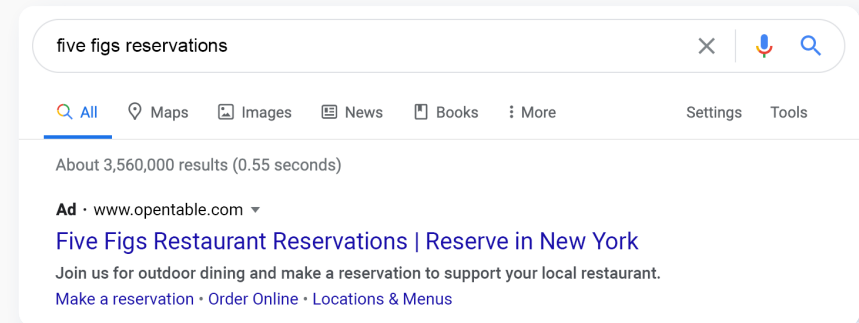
five figs reservations

All Maps Images News Books More Settings Tools

About 3,560,000 results (0.55 seconds)

Ad · www.opentable.com

Five Figs Restaurant Reservations | Reserve in New York

Join us for outdoor dining and make a reservation to support your local restaurant.

Make a reservation · Order Online · Locations & Menus